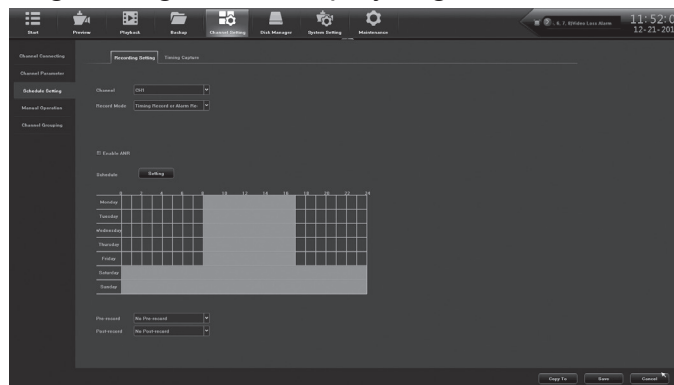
Start Preview Playback Backup Channel Setting Disk Manager System Setting Maintenance

6, 7, 8Video Loss Alarm 11:52:0 12-21-201

Channel Connecting
Channel Parameter
Schedule Setting
Manual Operation
Channel Grouping

Recording Setting Timing Capture

Channel CH1
Record Mode Timing Record or Alarm Re

☑ Enable ANR

Schedule Setting

| | 0 | 2 | 4 | 6 | 8 | 10 | 12 | 14 | 16 | 18 | 20 | 22 | 24 |
|---|---|---|---|---|---|---|---|---|---|---|---|---|---|
| Monday | | | | | | | | | | | | | |
| Tuesday | | | | | | | | | | | | | |
| Wednesday | | | | | | | | | | | | | |
| Thursday | | | | | | | | | | | | | |
| Friday | | | | | | | | | | | | | |
| Saturday | | | | | | | | | | | | | |
| Sunday | | | | | | | | | | | | | |

Pre-record No Pre-record
Post-record No Post-record

Copy To Save Cancel